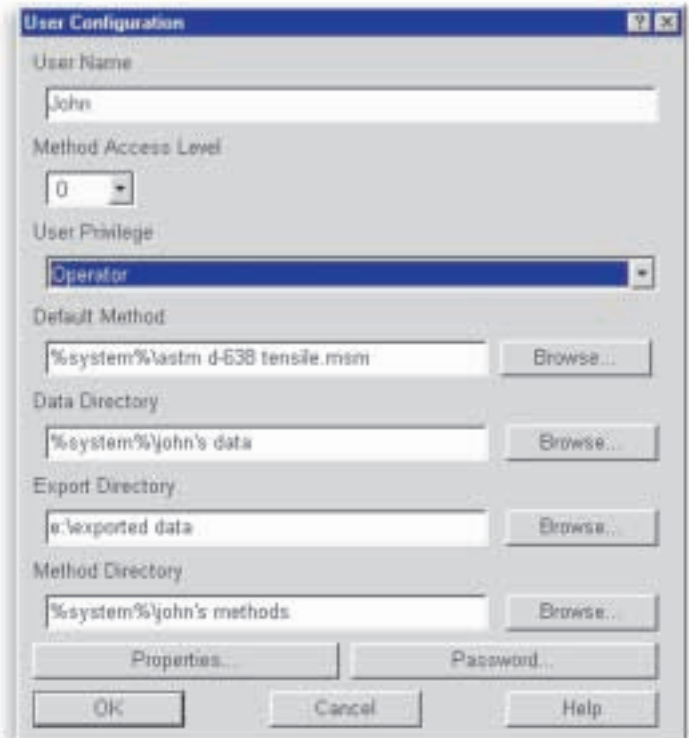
User Configuration

User Name

John

Method Access Level

0

User Privilege

Operator

Default Method

%system%\astm d-638 tensile.msm

Browse...

Data Directory

%system%\john's data

Browse...

Export Directory

e:\exported data

Browse...

Method Directory

%system%\john's methods

Browse...

Properties...

Password...

OK

Cancel

Help